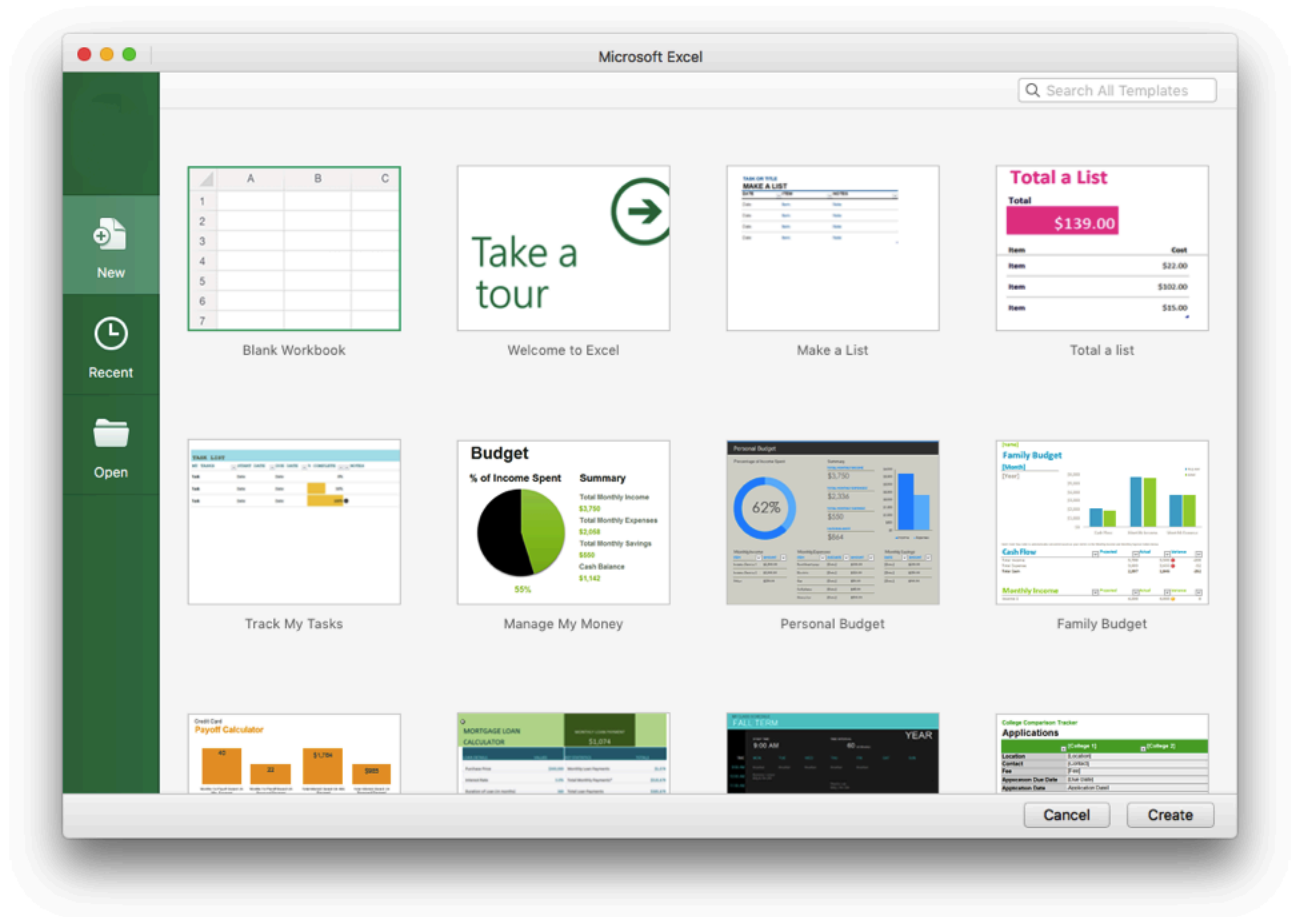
Microsoft Excel

Search All Templates

New

Recent

Open

| | A | B | C |
|---|---|---|---|
| 1 | | | |
| 2 | | | |
| 3 | | | |
| 4 | | | |
| 5 | | | |
| 6 | | | |
| 7 | | | |

Blank Workbook

Take a tour

Welcome to Excel

MAKE A LIST

Make a List

Total a List

Total

$139.00

| Item | Cost |
|---|---|
| Item | $22.00 |
| Item | $102.00 |
| Item | $15.00 |

Total a list

Track My Tasks

Budget

% of Income Spent

Summary

Total Monthly Income

$2,750

Total Monthly Expenses

$2,058

Total Monthly Savings

$550

Cash Balance

$1,142

55%

Manage My Money

Personal Budget

62%

$3,750

$2,336

$550

$864

Personal Budget

Family Budget

Cash Flow

Monthly Income

Family Budget

Credit Card

Payoff Calculator

$1,764

$885

MORTGAGE LOAN CALCULATOR

$1,074

FALL TERM

YEAR

9:00 AM

College Comparison Tracker

Applications

Location

Contact

Fee

Application Due Date

Application Date

Cancel

Create